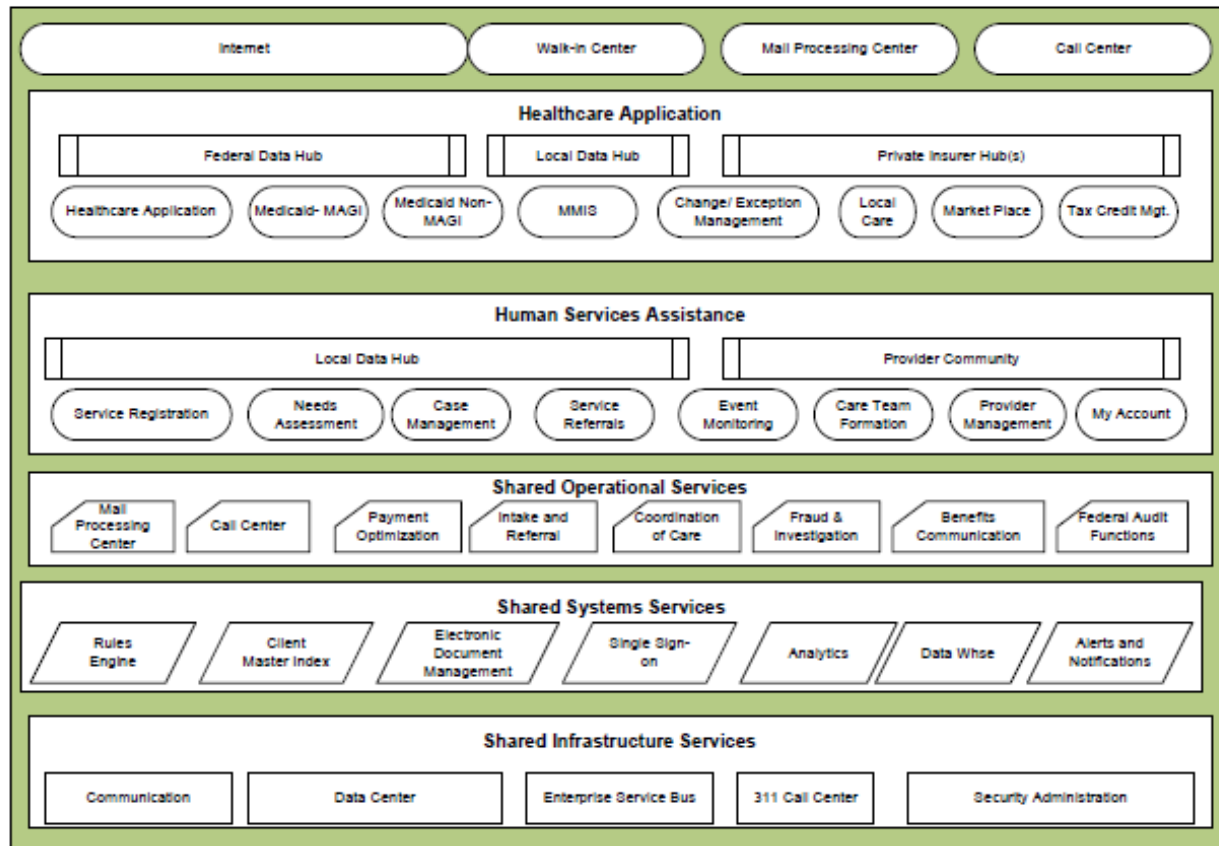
Internet

Walk-in Center

Mail Processing Center

Call Center

Healthcare Application

Federal Data Hub

Local Data Hub

Private Insurer Hub(s)

Healthcare Application

Medicaid- MAGI

Medicaid Non-MAGI

MMIS

Change/ Exception Management

Local Care

Market Place

Tax Credit Mgt.

Human Services Assistance

Local Data Hub

Provider Community

Service Registration

Needs Assessment

Case Management

Service Referrals

Event Monitoring

Care Team Formation

Provider Management

My Account

Shared Operational Services

Mail Processing Center

Call Center

Payment Optimization

Intake and Referral

Coordination of Care

Fraud & Investigation

Benefits Communication

Federal Audit Functions

Shared Systems Services

Rules Engine

Client Master Index

Electronic Document Management

Single Sign-on

Analytics

Data Whse

Alerts and Notifications

Shared Infrastructure Services

Communication

Data Center

Enterprise Service Bus

311 Call Center

Security Administration